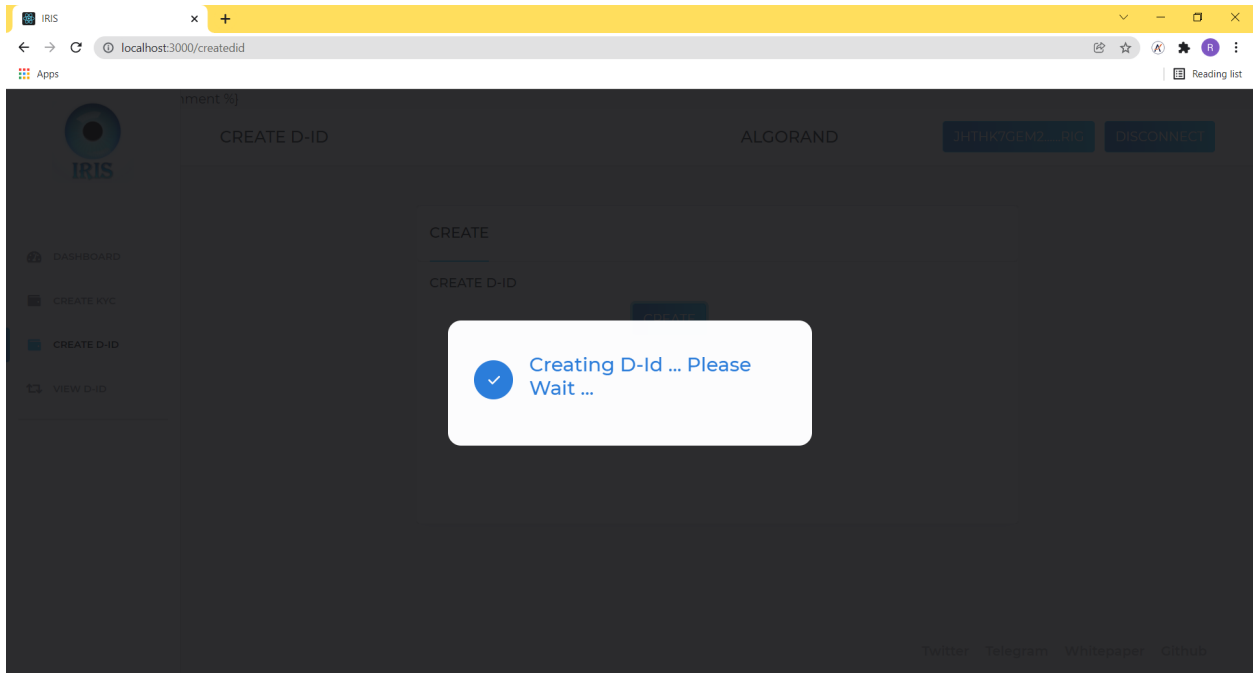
IRIS

localhost:3000/createdid

Apps

Reading list

iment %]

IRIS

CREATE D-ID

ALGORAND

JHTHK7GEM2.... RIQ

DISCONNECT

DASHBOARD

CREATE KYC

CREATE D-ID

VIEW D-ID

CREATE

CREATE D-ID

CREATE

Creating D-Id ... Please Wait ...

Twitter Telegram Whitepaper Github